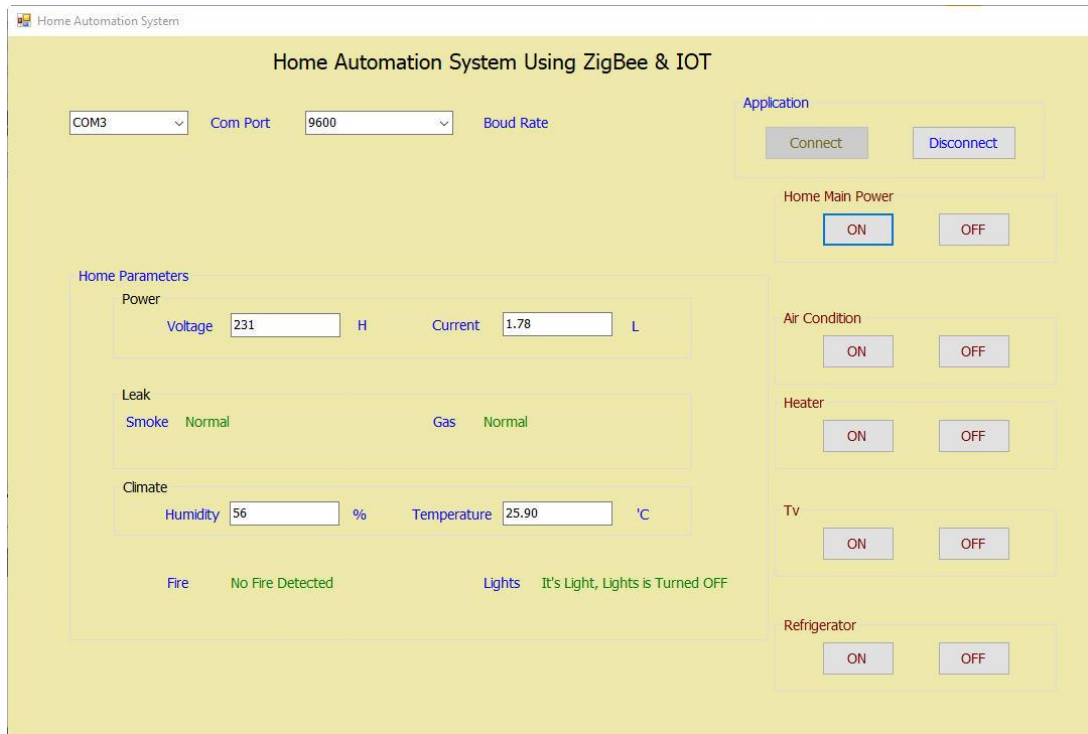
Home Automation System

Home Automation System Using ZigBee & IOT

COM3 Com Port 9600 Boud Rate

Application
Connect Disconnect

Home Main Power
ON OFF

Home Parameters
Power
Voltage 231 H Current 1.78 L

Leak
Smoke Normal Gas Normal

Climate
Humidity 56 % Temperature 25.90 'C

Fire No Fire Detected Lights It's Light, Lights is Turned OFF

Air Condition
ON OFF

Heater
ON OFF

Tv
ON OFF

Refrigerator
ON OFF